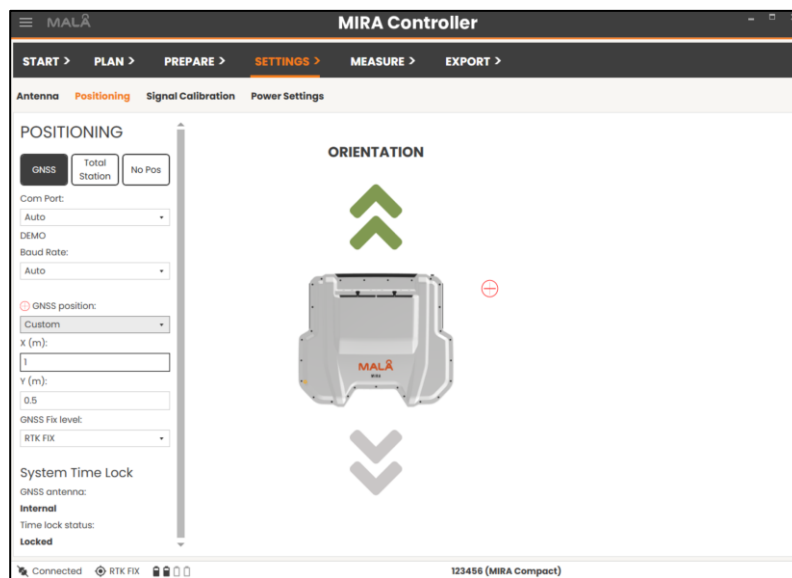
MALÅ

MIRA Controller

START > PLAN > PREPARE > SETTINGS > MEASURE > EXPORT >

Antenna Positioning Signal Calibration Power Settings

POSITIONING

GNSS
Total Station
No Pos

Com Port:
Auto
DEMO
Baud Rate:
Auto

GNSS position:
Custom
X (m):
1
Y (m):
0.5
GNSS Fix level:
RTK FIX

System Time Lock
GNSS antenna:
Internal
Time lock status:
Locked

ORIENTATION

MALÅ

Connected RTK FIX

123456 (MIRA Compact)